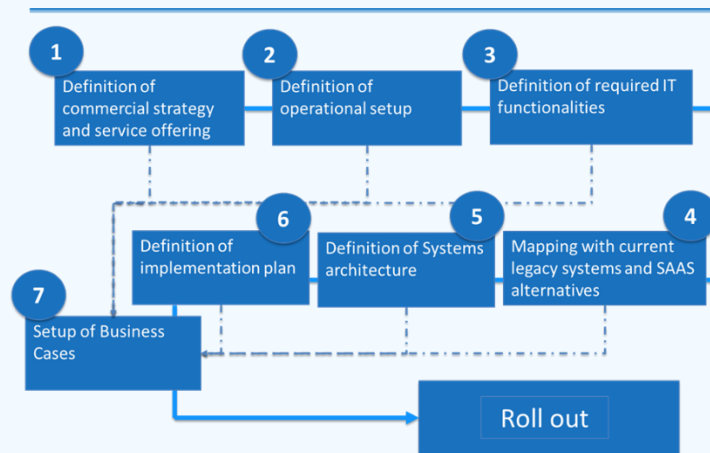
1
Definition of commercial strategy and service offering

2
Definition of operational setup

3
Definition of required IT functionalities

6
Definition of implementation plan

5
Definition of Systems architecture

4
Mapping with current legacy systems and SAAS alternatives

7
Setup of Business Cases

Roll out